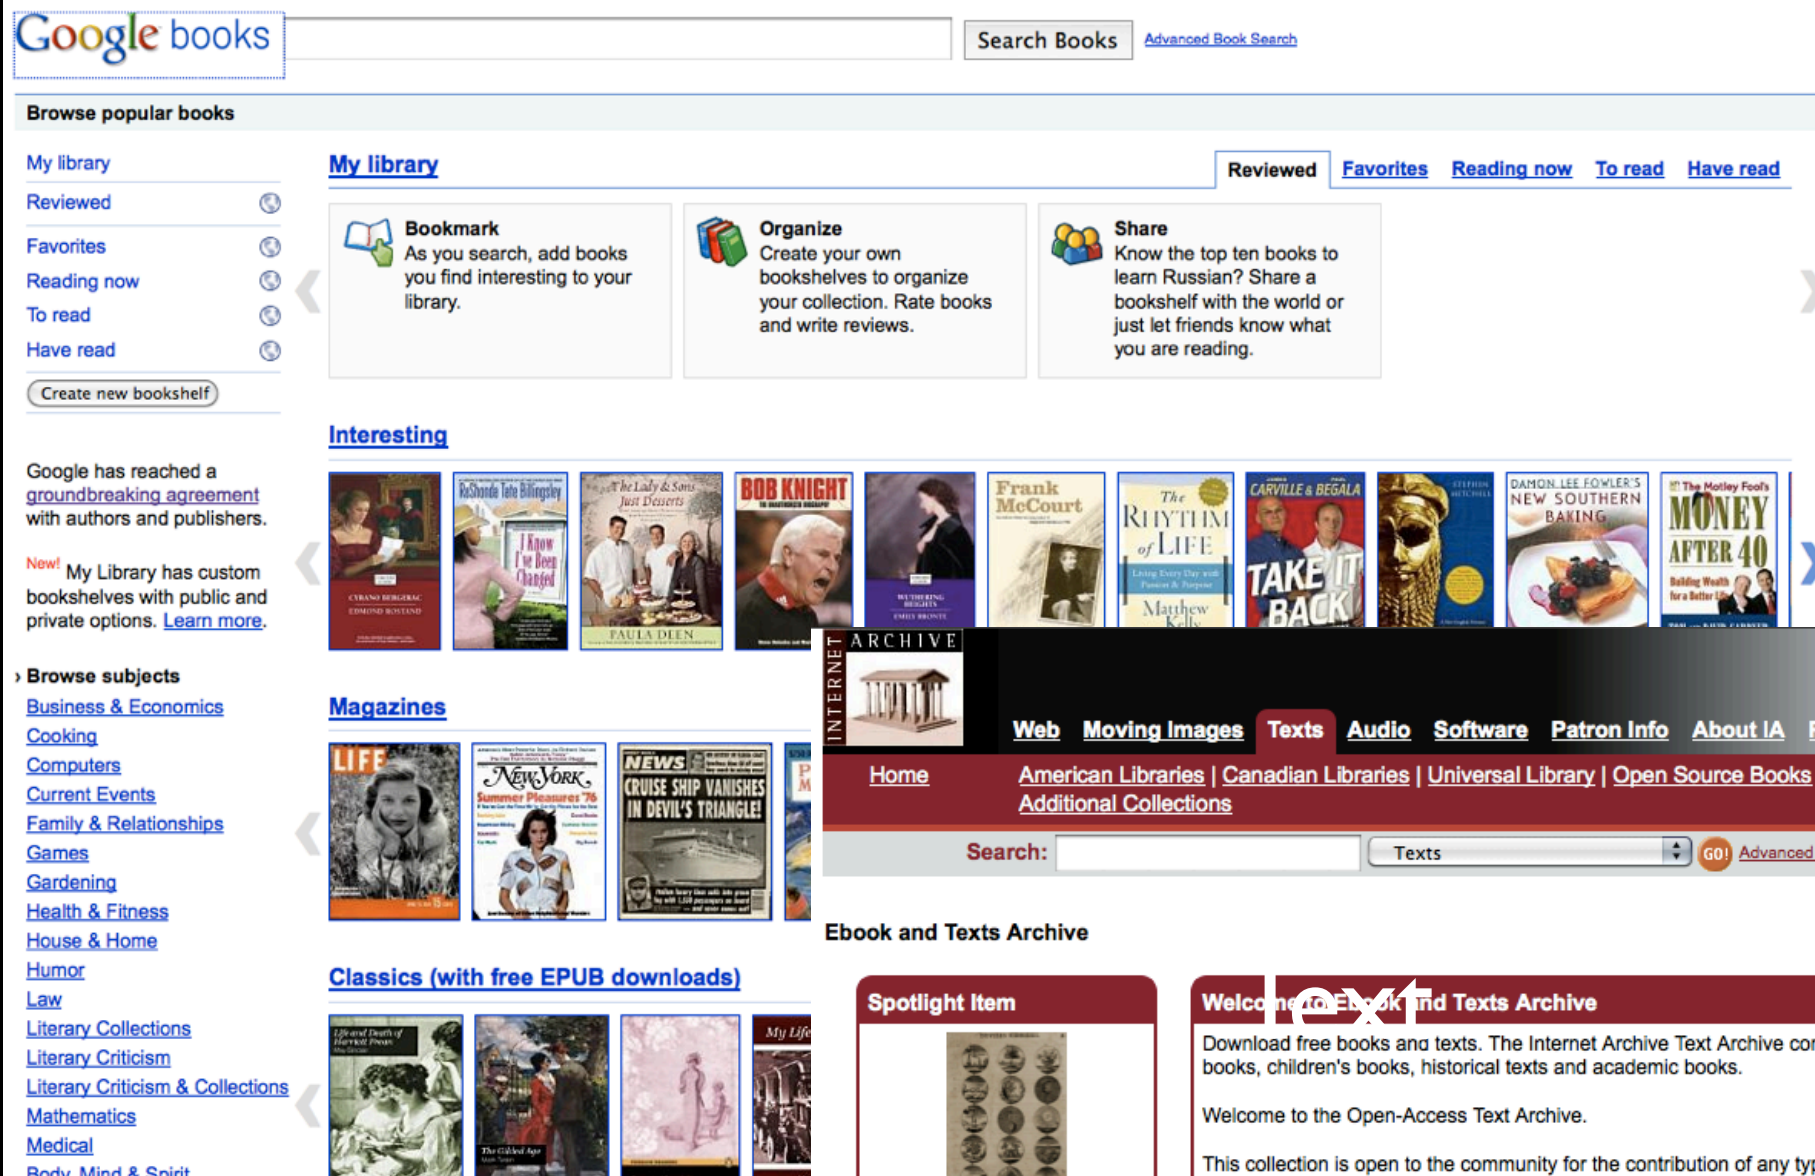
Google books

Search Books Advanced Book Search

Browse popular books

My library
Reviewed
Favorites
Reading now
To read
Have read
Create new bookshelf

Google has reached a groundbreaking agreement with authors and publishers.

New! My Library has custom bookshelves with public and private options. Learn more.

› Browse subjects
Business & Economics
Cooking
Computers
Current Events
Family & Relationships
Games
Gardening
Health & Fitness
House & Home
Humor
Law
Literary Collections
Literary Criticism
Literary Criticism & Collections
Mathematics
Medical
Body, Mind & Spirit

My library

Reviewed Favorites Reading now To read Have read

Bookmark
As you search, add books you find interesting to your library.

Organize
Create your own bookshelves to organize your collection. Rate books and write reviews.

Share
Know the top ten books to learn Russian? Share a bookshelf with the world or just let friends know what you are reading.

Interesting

CYRANO DE BERGERAC EDMOND ROSTAND
ReShonda Tate Billingsley I Know I've Been Changed
The Lady & Sons Just Desserts PAULA DEEN
BOB KNIGHT
WUTHERING HEIGHTS EMILY BRONTË
Frank McCourt
The RHYTHM of LIFE Matthew Kelly
CARVILLE & BEGALA TAKE IT BACK
DAMON LEE FOWLER'S NEW SOUTHERN BAKING
The Motley Fool's MONEY AFTER 40

Magazines

LIFE
New York Summer Pleasures '76
NEWS CRUISE SHIP VANISHES IN DEVIL'S TRIANGLE!

Classics (with free EPUB downloads)

INTERNET ARCHIVE

Web Moving Images Texts Audio Software Patron Info About IA

Home American Libraries | Canadian Libraries | Universal Library | Open Source Books
Additional Collections

Search: Texts GO! Advanced

Ebook and Texts Archive

Spotlight Item

Welcome to Ebook and Texts Archive

Text

Download free books and texts. The Internet Archive Text Archive co books, children's books, historical texts and academic books.

Welcome to the Open-Access Text Archive.

This collection is open to the community for the contribution of any ty